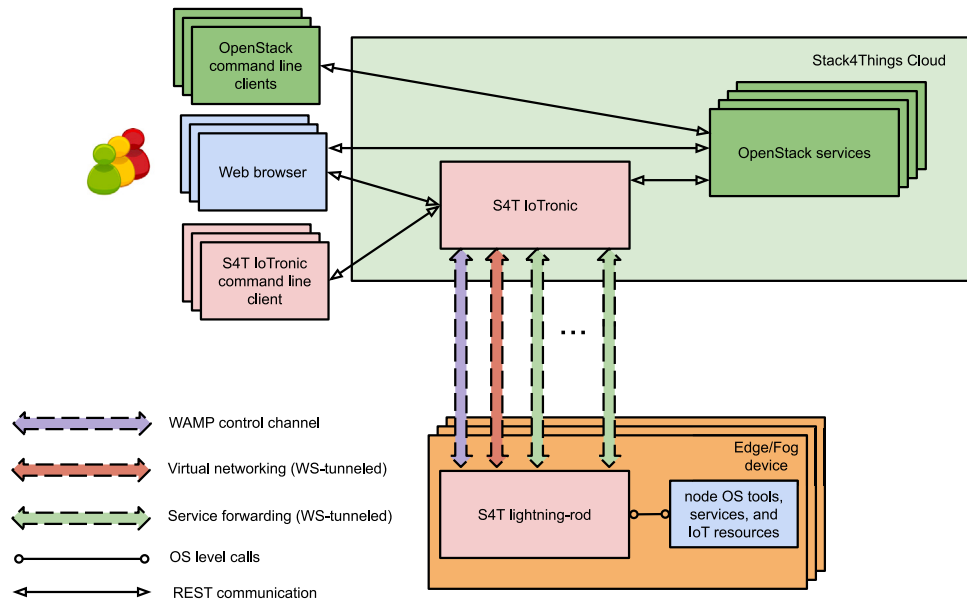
OpenStack command line clients

Stack4Things Cloud

OpenStack services

Web browser

S4T IoTronic

S4T IoTronic command line client

...

WAMP control channel

Virtual networking (WS-tunneled)

Service forwarding (WS-tunneled)

OS level calls

REST communication

Edge/Fog device

S4T lightning-rod

node OS tools, services, and IoT resources